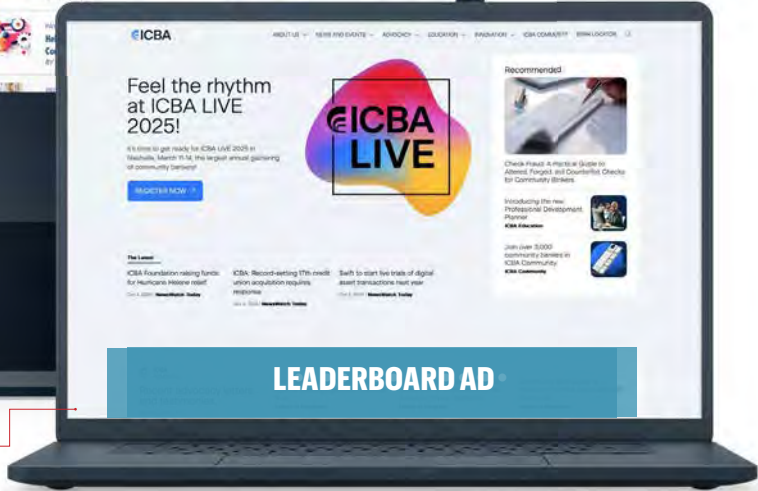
ICBA

ABOUT US NEWS AND EVENTS ADVOCACY EDUCATION INNOVATION ICBA COMMUNITY BANK LOCATOR

Feel the rhythm at ICBA LIVE 2025!

It's time to get ready for ICBA LIVE 2025 in Nashville, March 11-14, the largest annual gathering of community bankers!

REGISTER NOW

ICBA LIVE

Recommended

Check Fraud: A Practical Guide to Altered, Forged, and Counterfeit Checks for Community Bankers

Introducing the new Professional Development Planner
ICBA Education

Join over 3,000 community bankers in ICBA Community
ICBA Community

The Latest

ICBA Foundation raising funds for Hurricane Helene relief
Oct 4, 2024 | NewsWatch Today

ICBA: Record-setting 17th credit union acquisition requires response
Oct 4, 2024 | NewsWatch Today

Swift to start live trials of digital asset transactions next year
Oct 3, 2024 | NewsWatch Today

LEADERBOARD AD